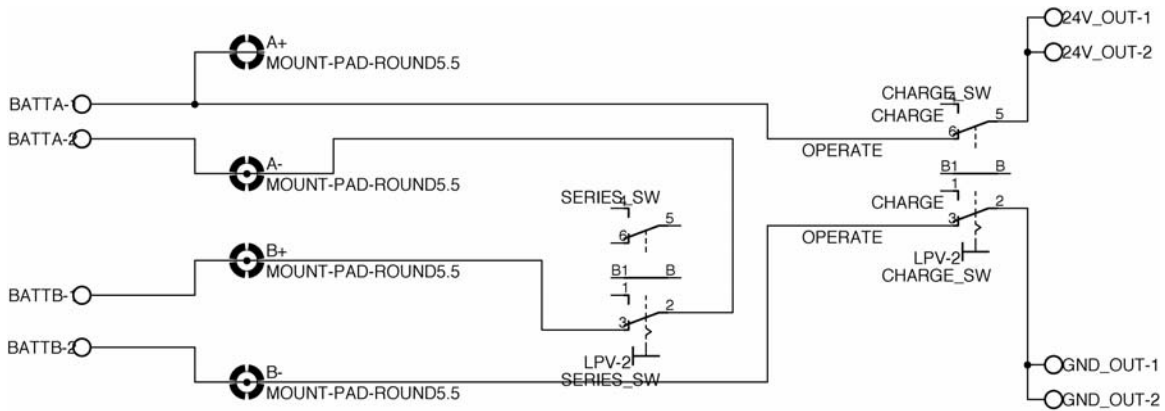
24V_OUT-1
24V_OUT-2
A+
MOUNT-PAD-ROUND5.5
BATTA-1
CHARGE_SW
4
CHARGE
5
6
BATTA-2
OPERATE
A-
MOUNT-PAD-ROUND5.5
B1
B
1
CHARGE
2
3
SERIES_SW
4
5
6
OPERATE
LPV-2
CHARGE_SW
B+
MOUNT-PAD-ROUND5.5
B1
B
BATTB-1
1
2
3
BATTB-2
LPV-2
GND_OUT-1
SERIES_SW
B-
MOUNT-PAD-ROUND5.5
GND_OUT-2